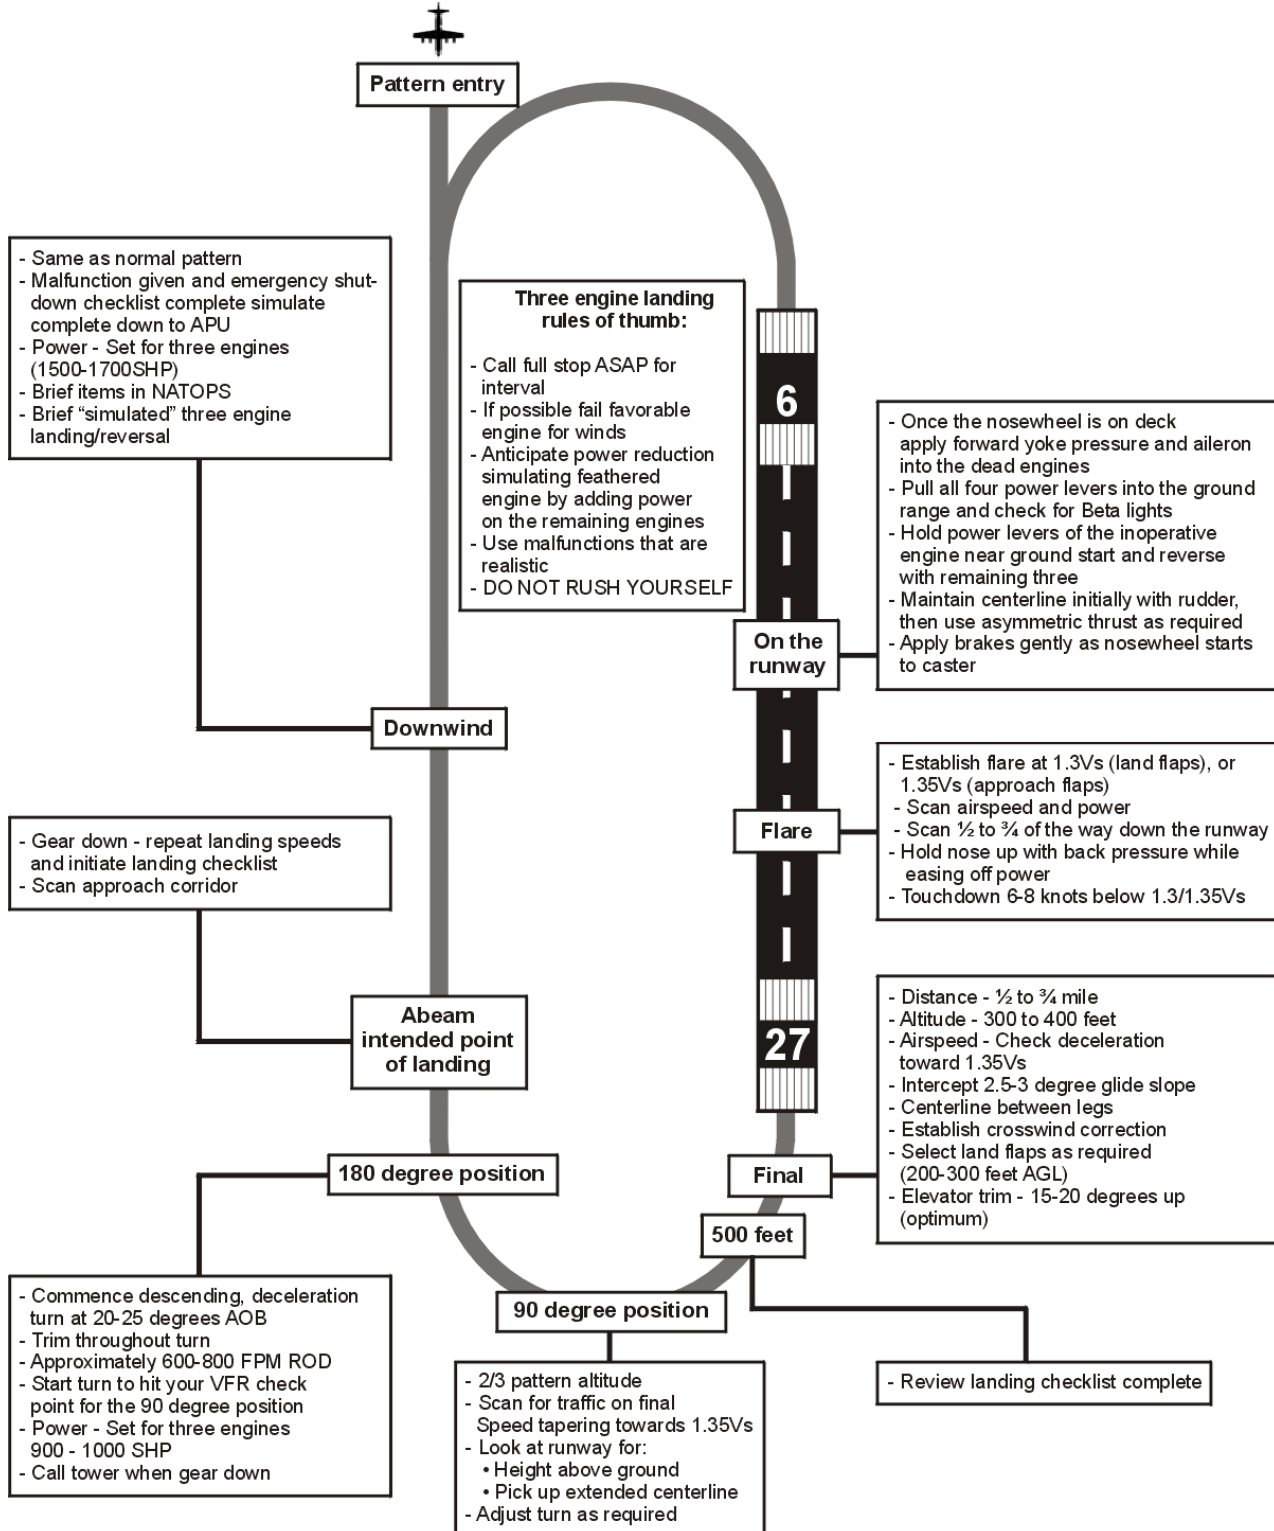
Pattern entry

- Same as normal pattern
- Malfunction given and emergency shut-down checklist complete simulate complete down to APU
- Power - Set for three engines (1500-1700SHP)
- Brief items in NATOPS
- Brief “simulated” three engine landing/reversal

Three engine landing rules of thumb:

- Call full stop ASAP for interval
- If possible fail favorable engine for winds
- Anticipate power reduction simulating feathered engine by adding power on the remaining engines
- Use malfunctions that are realistic
- DO NOT RUSH YOURSELF

6

- Once the nosewheel is on deck apply forward yoke pressure and aileron into the dead engines
- Pull all four power levers into the ground range and check for Beta lights
- Hold power levers of the inoperative engine near ground start and reverse with remaining three
- Maintain centerline initially with rudder, then use asymmetric thrust as required
- Apply brakes gently as nosewheel starts to caster

On the runway

Downwind

- Establish flare at 1.3Vs (land flaps), or 1.35Vs (approach flaps)
- Scan airspeed and power
- Scan ½ to ¾ of the way down the runway
- Hold nose up with back pressure while easing off power
- Touchdown 6-8 knots below 1.3/1.35Vs

Flare

- Gear down - repeat landing speeds and initiate landing checklist
- Scan approach corridor

Abeam intended point of landing

27

- Distance - ½ to ¾ mile
- Altitude - 300 to 400 feet
- Airspeed - Check deceleration toward 1.35Vs
- Intercept 2.5-3 degree glide slope
- Centerline between legs
- Establish crosswind correction
- Select land flaps as required (200-300 feet AGL)
- Elevator trim - 15-20 degrees up (optimum)

180 degree position

Final

500 feet

- Commence descending, deceleration turn at 20-25 degrees AOB
- Trim throughout turn
- Approximately 600-800 FPM ROD
- Start turn to hit your VFR check point for the 90 degree position
- Power - Set for three engines 900 - 1000 SHP
- Call tower when gear down

90 degree position

- 2/3 pattern altitude
- Scan for traffic on final Speed tapering towards 1.35Vs
- Look at runway for:
• Height above ground
• Pick up extended centerline
- Adjust turn as required

- Review landing checklist complete